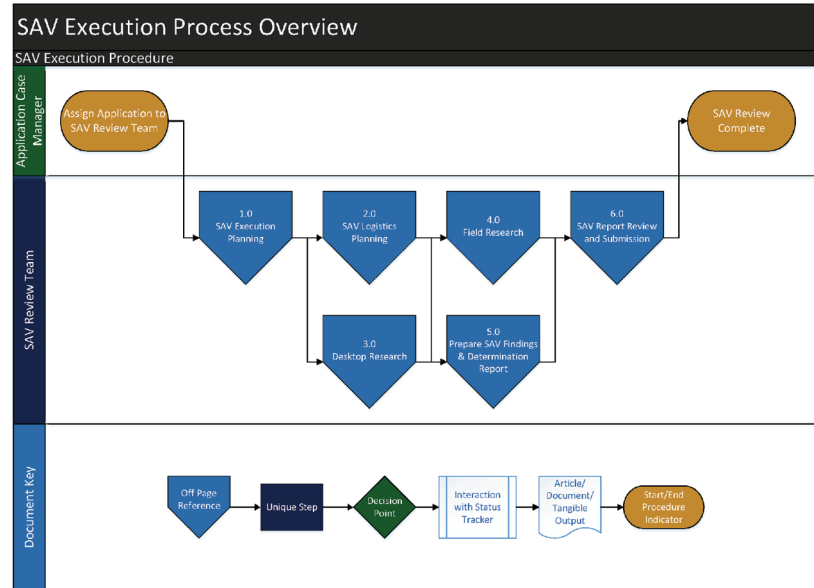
SAV Execution Process Overview

SAV Execution Procedure

Application Case Manager

Assign Application to SAV Review Team

SAV Review Complete

SAV Review Team

1.0 SAV Execution Planning

2.0 SAV Logistics Planning

4.0 Field Research

6.0 SAV Report Review and Submission

3.0 Desktop Research

5.0 Prepare SAV Findings & Determination Report

Document Key

Off Page Reference

Unique Step

Decision Point

Interaction with Status Tracker

Article/ Document/ Tangible Output

Start/End Procedure Indicator